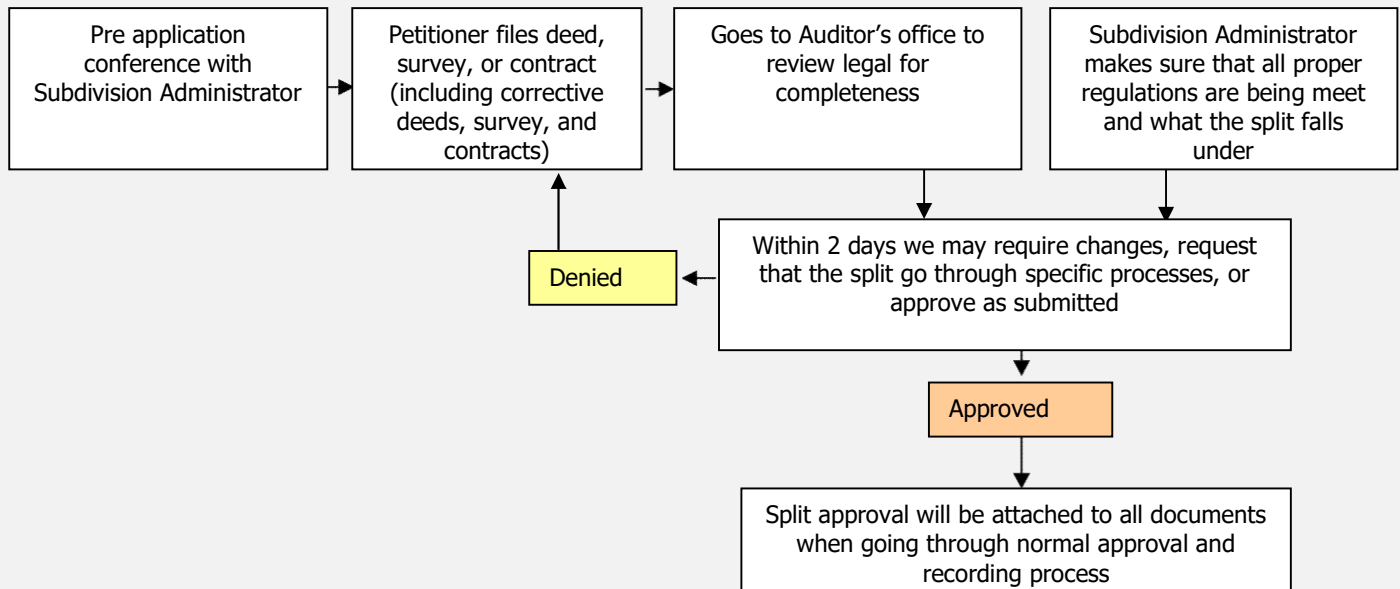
Pre application conference with Subdivision Administrator

Petitioner files deed, survey, or contract (including corrective deeds, survey, and contracts)

Goes to Auditor's office to review legal for completeness

Subdivision Administrator makes sure that all proper regulations are being meet and what the split falls under

Within 2 days we may require changes, request that the split go through specific processes, or approve as submitted

Denied

Approved

Split approval will be attached to all documents when going through normal approval and recording process